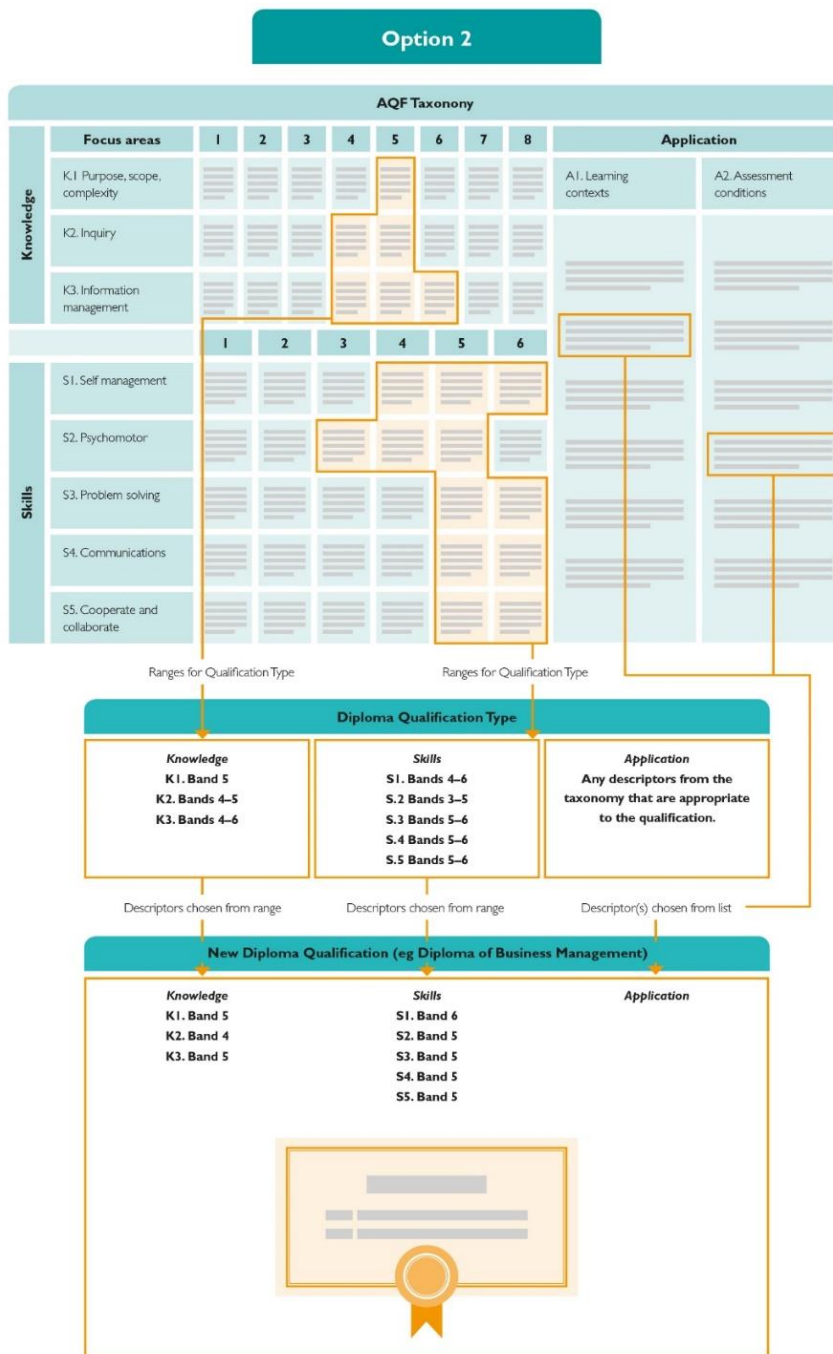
Option 2

AQF Taxonomy

| | Focus areas | 1 | 2 | 3 | 4 | 5 | 6 | 7 | 8 | Application | |
|---|---|---|---|---|---|---|---|---|---|---|---|
| Knowledge | K.1 Purpose, scope, complexity | | | | | | | | | A1. Learning contexts | A2. Assessment conditions |
| | K2. Inquiry | | | | | | | | | | |
| | K3. Information management | | | | | | | | | | |

| | | 1 | 2 | 3 | 4 | 5 | 6 |
|---|---|---|---|---|---|---|---|
| Skills | S1. Self management | | | | | | |
| | S2. Psychomotor | | | | | | |
| | S3. Problem solving | | | | | | |
| | S4. Communications | | | | | | |
| | S5. Cooperate and collaborate | | | | | | |

Ranges for Qualification Type

Ranges for Qualification Type

Diploma Qualification Type

Knowledge
K1. Band 5
K2. Bands 4–5
K3. Bands 4–6

Skills
S1. Bands 4–6
S.2 Bands 3–5
S.3 Bands 5–6
S.4 Bands 5–6
S.5 Bands 5–6

Application
Any descriptors from the taxonomy that are appropriate to the qualification.

Descriptors chosen from range

Descriptors chosen from range

Descriptor(s) chosen from list

New Diploma Qualification (eg Diploma of Business Management)

Knowledge
K1. Band 5
K2. Band 4
K3. Band 5

Skills
S1. Band 6
S2. Band 5
S3. Band 5
S4. Band 5
S5. Band 5

Application